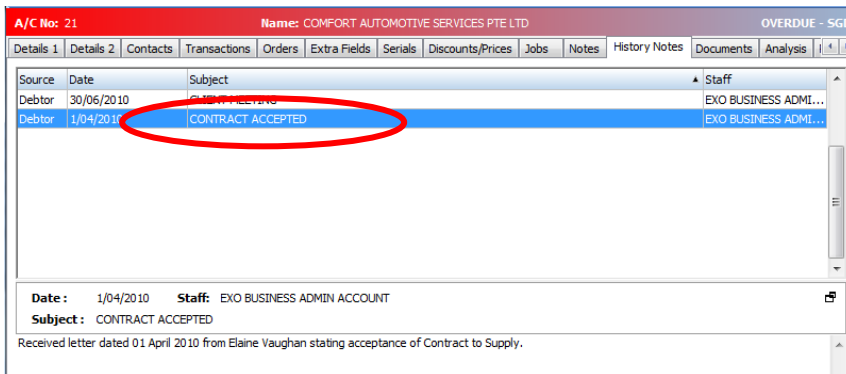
A/C No: 21 Name: COMFORT AUTOMOTIVE SERVICES PTE LTD OVERDUE - SG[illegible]

Details 1 | Details 2 | Contacts | Transactions | Orders | Extra Fields | Serials | Discounts/Prices | Jobs | Notes | History Notes | Documents | Analysis

| Source | Date | Subject | Staff |
|---|---|---|---|
| Debtor | 30/06/2010 | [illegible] | EXO BUSINESS ADMI... |
| Debtor | 1/04/2010 | CONTRACT ACCEPTED | EXO BUSINESS ADMI... |

Date: 1/04/2010 Staff: EXO BUSINESS ADMIN ACCOUNT

Subject: CONTRACT ACCEPTED

Received letter dated 01 April 2010 from Elaine Vaughan stating acceptance of Contract to Supply.